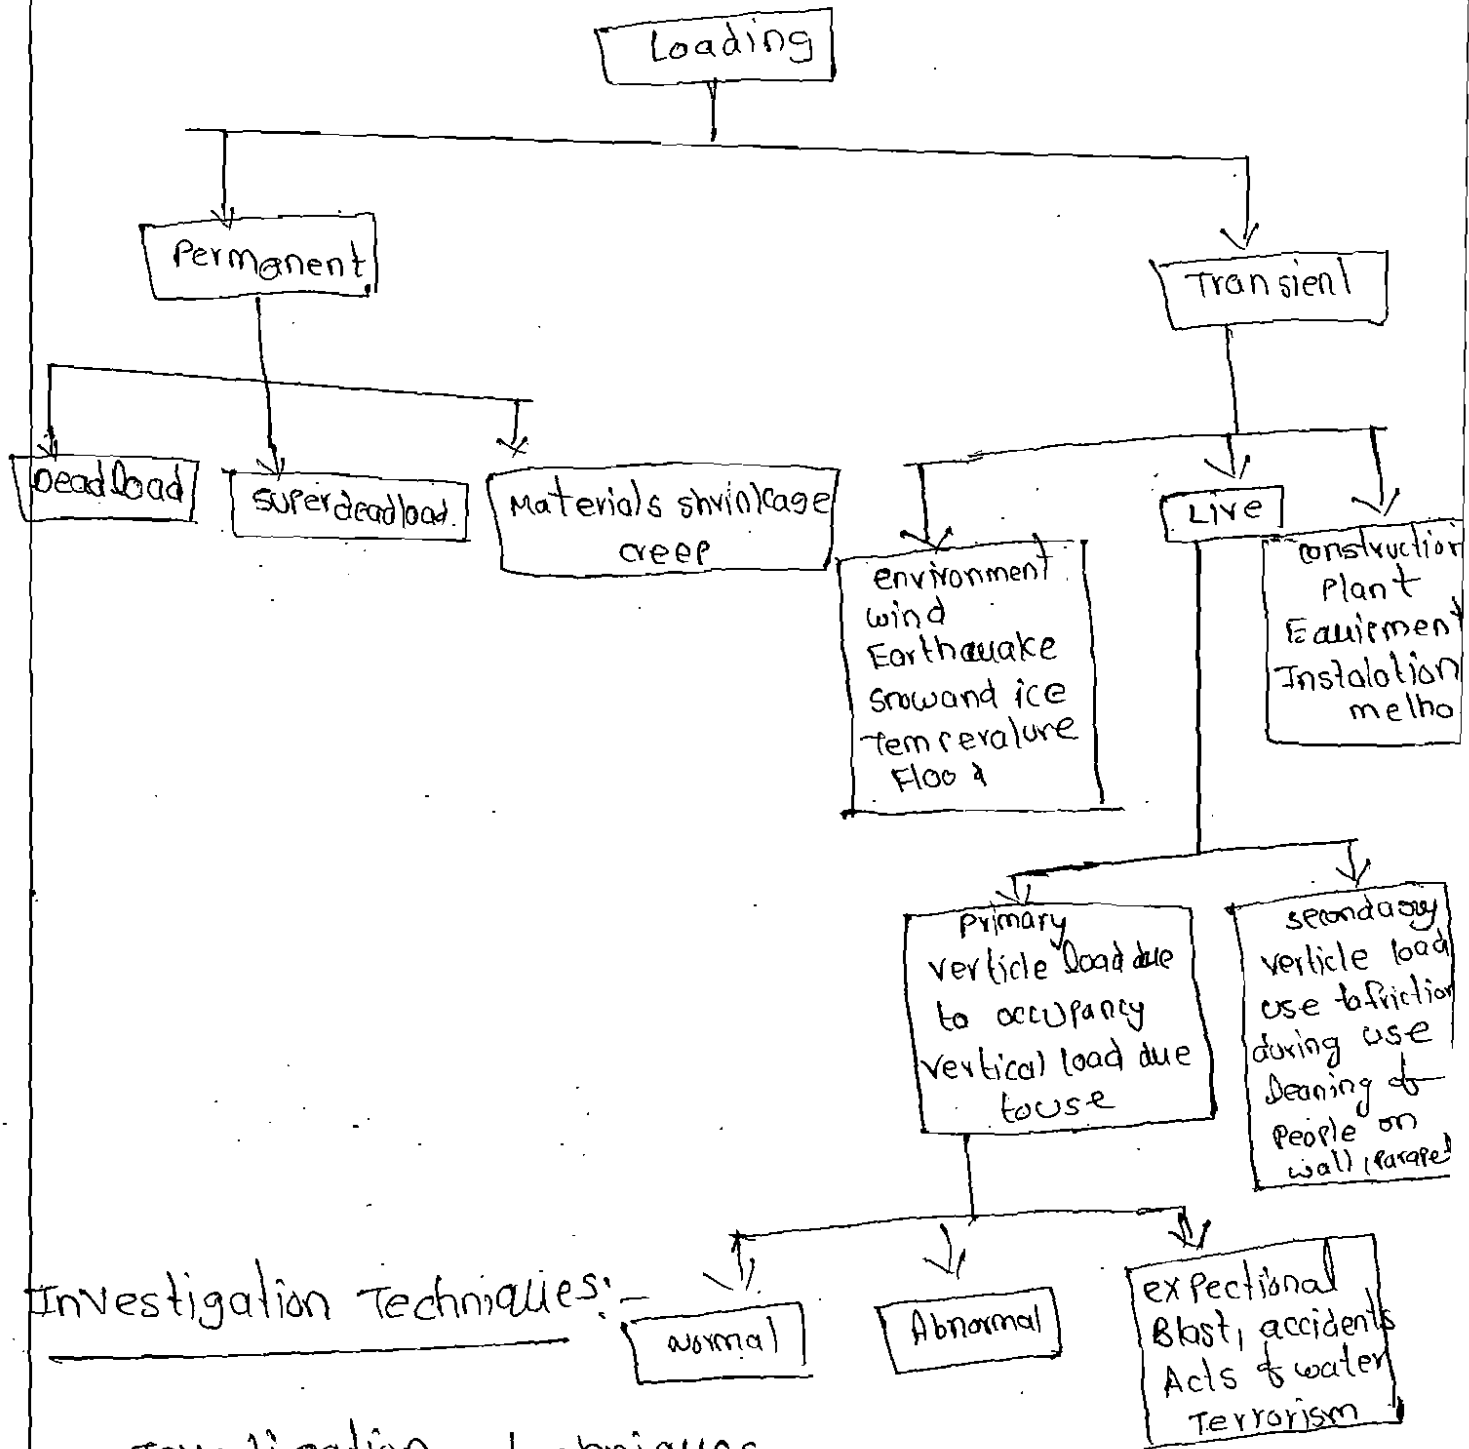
Loading

Permanent

Transient

Deadload

superdeadload.

Materials shrinkage creep

environment wind Earthquake snowand ice Temperature Flood

Live

construction Plant Equipment Instalation metho

Primary verticle load due to occupancy Vertical load due touse

secondary verticle load use tofriction during use Leaning of people on wall (parape

normal

Abnormal

expectional Blast, accidents Acts of water Terrorism

Investigation Techniques:-

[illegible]